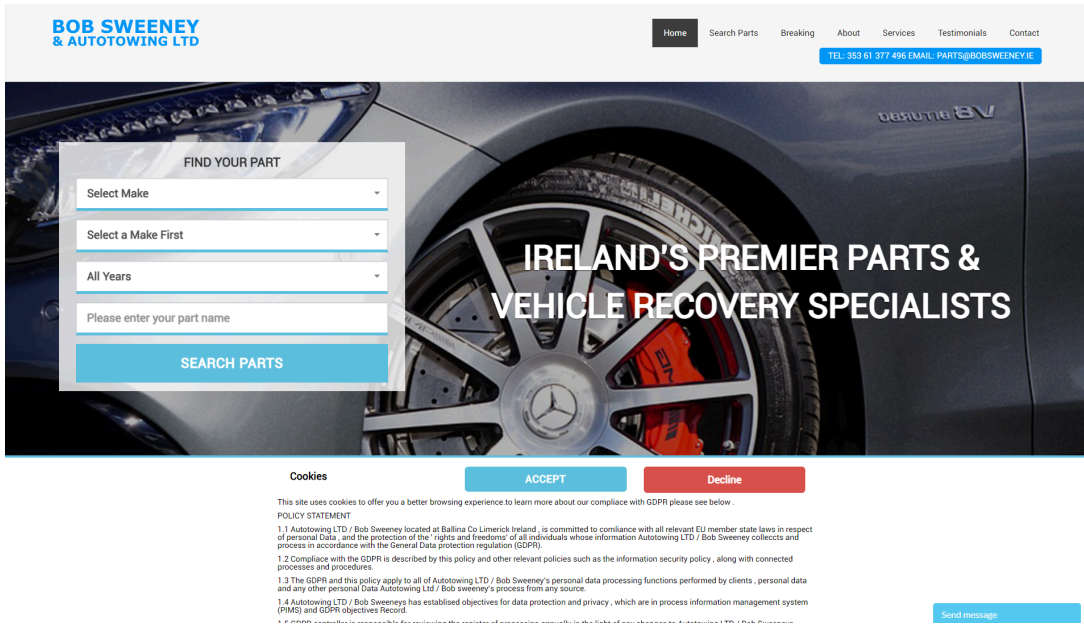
BOB SWEENEY
& AUTOTOWING LTD

Home Search Parts Breaking About Services Testimonials Contact

TEL: 353 61 377 496 EMAIL: PARTS@BOBSWEENEY.IE

FIND YOUR PART

Select Make

Select a Make First

All Years

Please enter your part name

SEARCH PARTS

IRELAND'S PREMIER PARTS & VEHICLE RECOVERY SPECIALISTS

Cookies

ACCEPT

Decline

This site uses cookies to offer you a better browsing experience.to learn more about our compliace with GDPR please see below .

POLICY STATEMENT

1.1 Autotowing LTD / Bob Sweeney located at Ballina Co Limerick Ireland , is committed to comliance with all relevant EU member state laws in respect of personal Data , and the protection of the ' rights and freedoms' of all individuals whose information Autotowing LTD / Bob Sweeney collects and process in accordance with the General Data protection regulation (GDPR).

1.2 Compliace with the GDPR is described by this policy and other relevant policies such as the information security policy , along with connected processes and procedures.

1.3 The GDPR and this policy apply to all of Autotowing LTD / Bob Sweeney's personal data processing functions performed by clients , personal data and any other personal Data Autotowing Ltd / Bob sweeney's process from any source.

1.4 Autotowing LTD / Bob Sweeneys has established objectives for data protection and privacy , which are in process information management system (PIMS) and GDPR objectives Record.

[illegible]

Send message